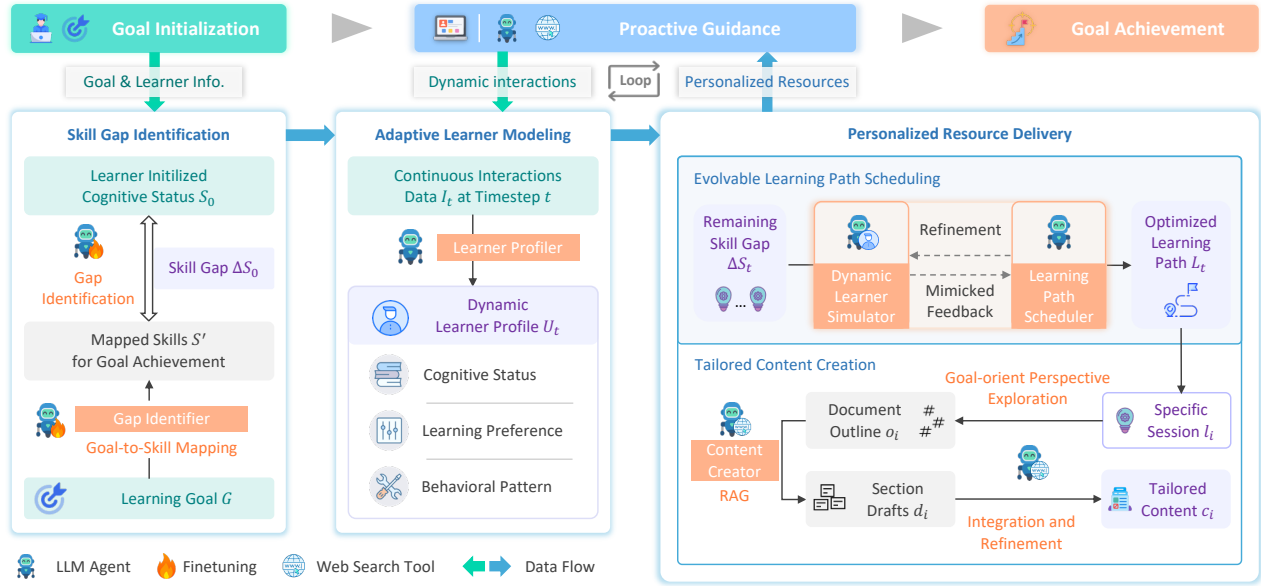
Goal Initialization

Proactive Guidance

Goal Achievement

Goal & Learner Info.

Dynamic interactions

Loop

Personalized Resources

Skill Gap Identification

Learner Initilized Cognitive Status $S_0$

Gap Identification

Skill Gap $\Delta S_0$

Mapped Skills $S'$ for Goal Achievement

Gap Identifier

Goal-to-Skill Mapping

Learning Goal $G$

Adaptive Learner Modeling

Continuous Interactions Data $I_t$ at Timestep $t$

Learner Profiler

Dynamic Learner Profile $U_t$

Cognitive Status

Learning Preference

Behavioral Pattern

Personalized Resource Delivery

Evolvable Learning Path Scheduling

Remaining Skill Gap $\Delta S_t$

...

Dynamic Learner Simulator

Refinement

Mimicked Feedback

Learning Path Scheduler

Optimized Learning Path $L_t$

Tailored Content Creation

Goal-orient Perspective Exploration

Content Creator

RAG

Document Outline $o_i$

Specific Session $l_i$

Section Drafts $d_i$

Integration and Refinement

Tailored Content $c_i$

LLM Agent

Finetuning

Web Search Tool

Data Flow